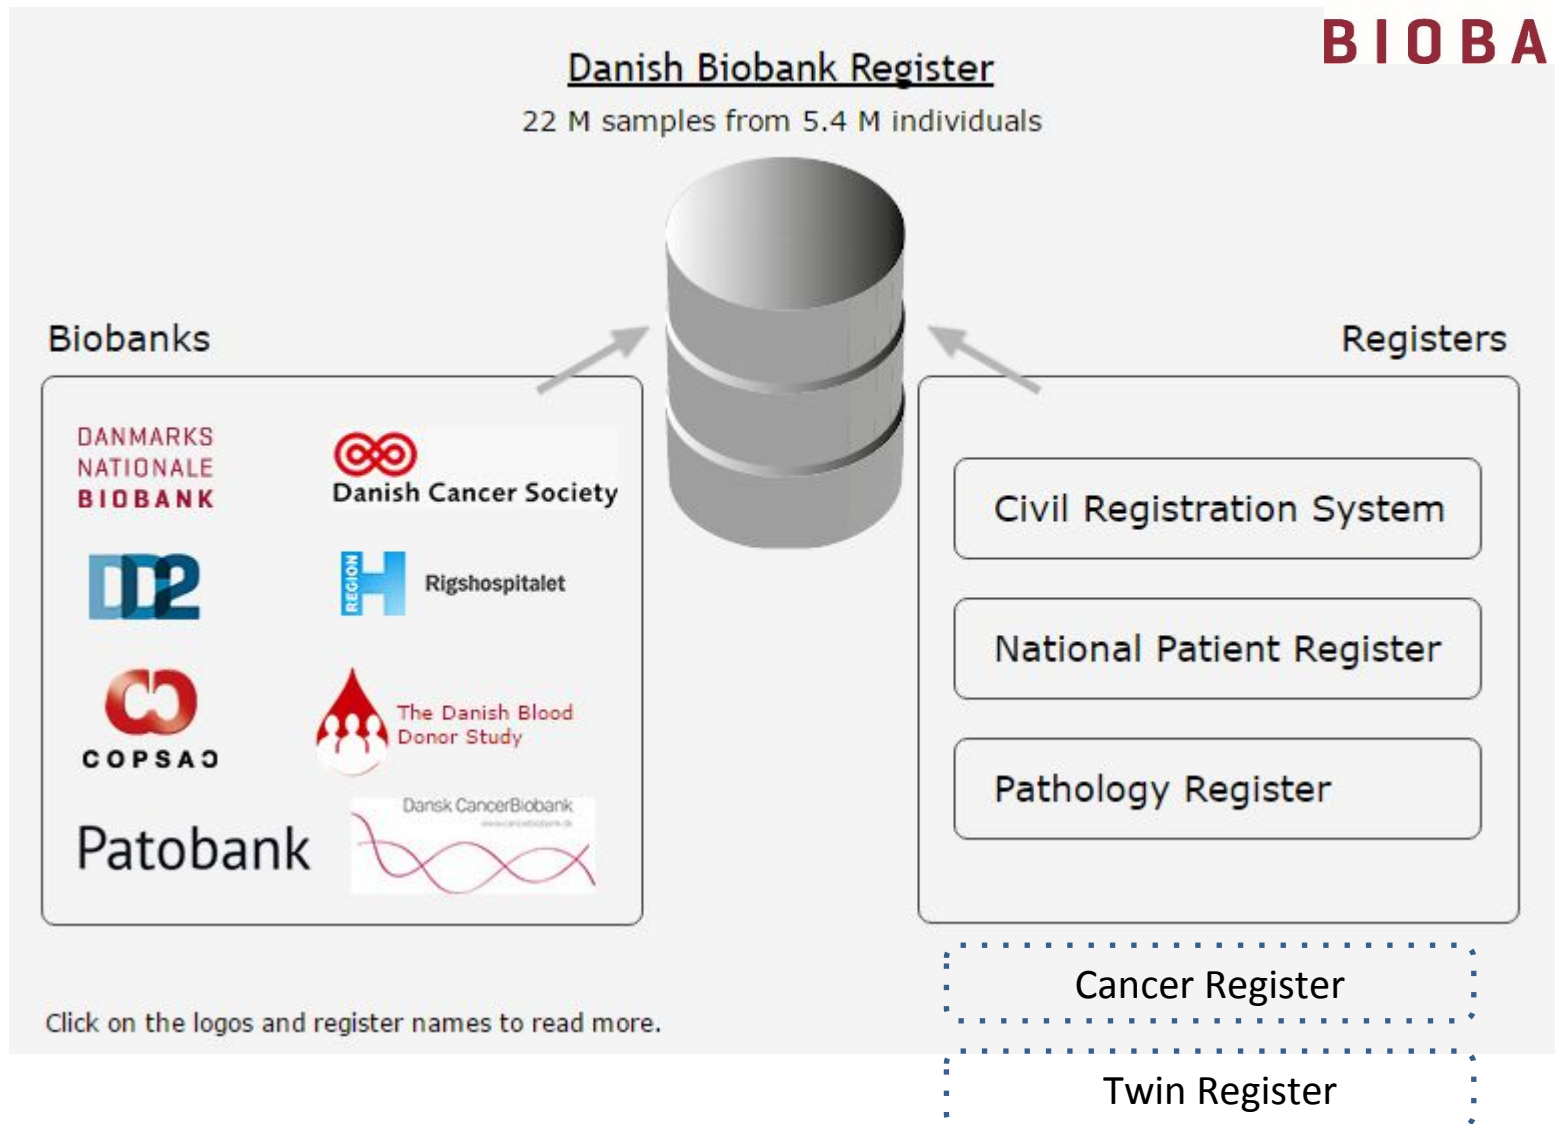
BIOBA

Danish Biobank Register

22 M samples from 5.4 M individuals

Biobanks

DANMARKS NATIONALE BIOBANK

Danish Cancer Society

DD2

REGION H Rigshospitalet

COPSAC

The Danish Blood Donor Study

Patobank

Dansk CancerBiobank

Registers

Civil Registration System

National Patient Register

Pathology Register

Cancer Register

Click on the logos and register names to read more.

Twin Register